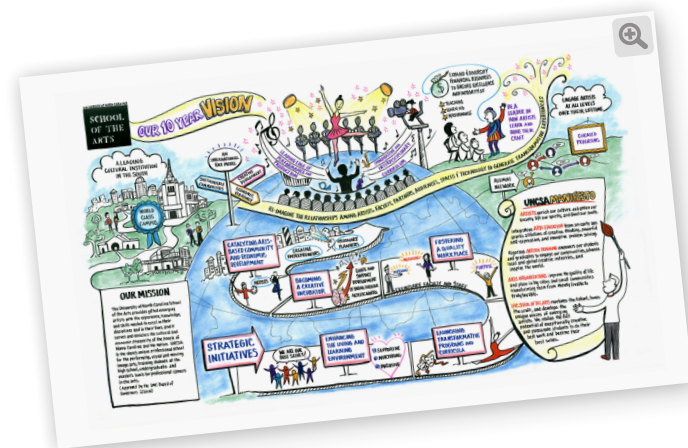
SCHOOL OF THE ARTS

OUR 10 YEAR VISION

A LEADING CULTURAL INSTITUTION IN THE SOUTH

WORLD CLASS CAMPUS

EXPAND & DIVERSIFY FINANCIAL RESOURCES TO DRIVE EXCELLENCE AND INNOVATION

BE A LEADER IN HOW ARTISTS LEARN AND HONE THEIR CRAFT

ENGAGE ARTISTS AT ALL LEVELS OVER THEIR LIFETIME

CURATED PROGRAMS

RE-IMAGINE THE RELATIONSHIPS AMONG ARTISTS, FACULTY, PARTNERS, AUDIENCES, SPACES & TECHNOLOGY TO GENERATE TRANSFORMATIVE EXPERIENCES

ALUMNI NETWORK

CATALYZE AN ARTS-BASED COMMUNITY AND ECONOMIC DEVELOPMENT

BECOMING A CREATIVE INCUBATOR

FOSTERING A QUALITY WORKPLACE

STRATEGIC INITIATIVES

ENHANCING THE LIVING AND LEARNING ENVIRONMENT

LAUNCHING TRANSFORMATIVE PROGRAMS AND CURRICULA

OUR MISSION

The University of North Carolina School of the Arts provides gifted emerging artists with the experiences, knowledge, and skills needed to excel in their disciplines and in their lives, and it serves and enriches the cultural and economic prosperity of the people of North Carolina and the nation. UNCSA is the state's unique professional school for the performing, visual and moving image arts, training students at the high school, undergraduate, and master's levels for professional careers in the arts.

UNCSA MANIFESTO

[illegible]